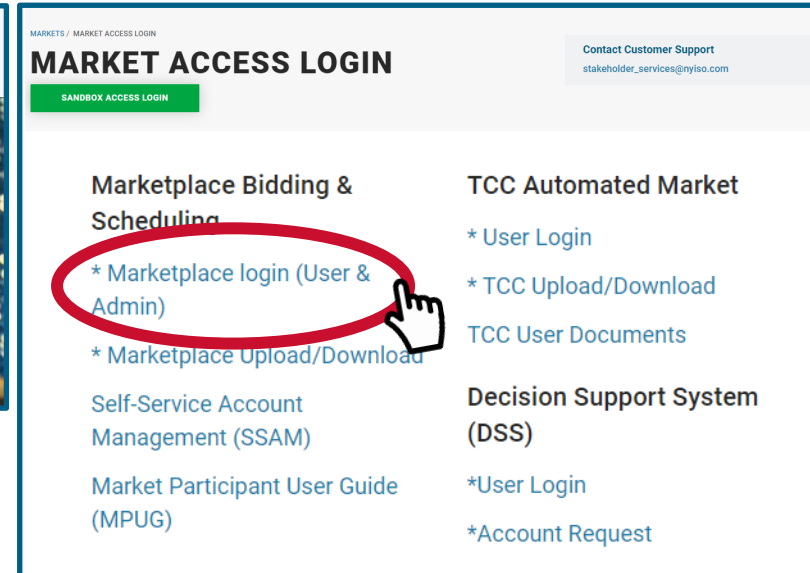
MARKETS / MARKET ACCESS LOGIN

MARKET ACCESS LOGIN

SANDBOX ACCESS LOGIN

Contact Customer Support
stakeholder_services@nyiso.com

Marketplace Bidding & Scheduling

* Marketplace login (User & Admin)

* Marketplace Upload/Download

Self-Service Account Management (SSAM)

Market Participant User Guide (MPUG)

TCC Automated Market

* User Login

* TCC Upload/Download

TCC User Documents

Decision Support System (DSS)

*User Login

*Account Request